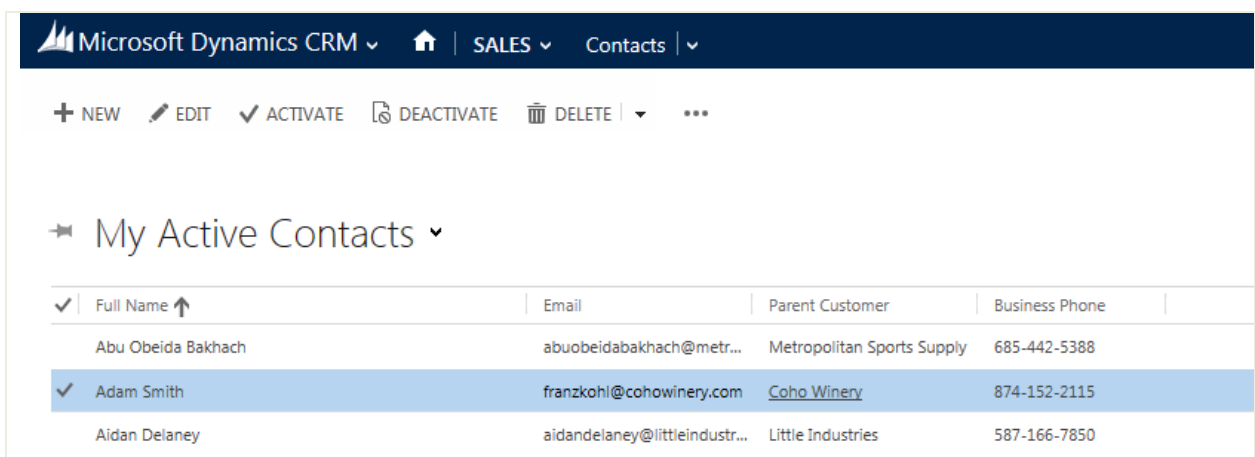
Microsoft Dynamics CRM | SALES | Contacts

+ NEW EDIT ACTIVATE DEACTIVATE DELETE •••

My Active Contacts

| Full Name | Email | Parent Customer | Business Phone |
|---|---|---|---|
| Abu Obeida Bakhach | abuobeidabakhach@metr... | Metropolitan Sports Supply | 685-442-5388 |
| Adam Smith | franzkohl@cohowinery.com | Coho Winery | 874-152-2115 |
| Aidan Delaney | aidandelaney@littleindustr... | Little Industries | 587-166-7850 |